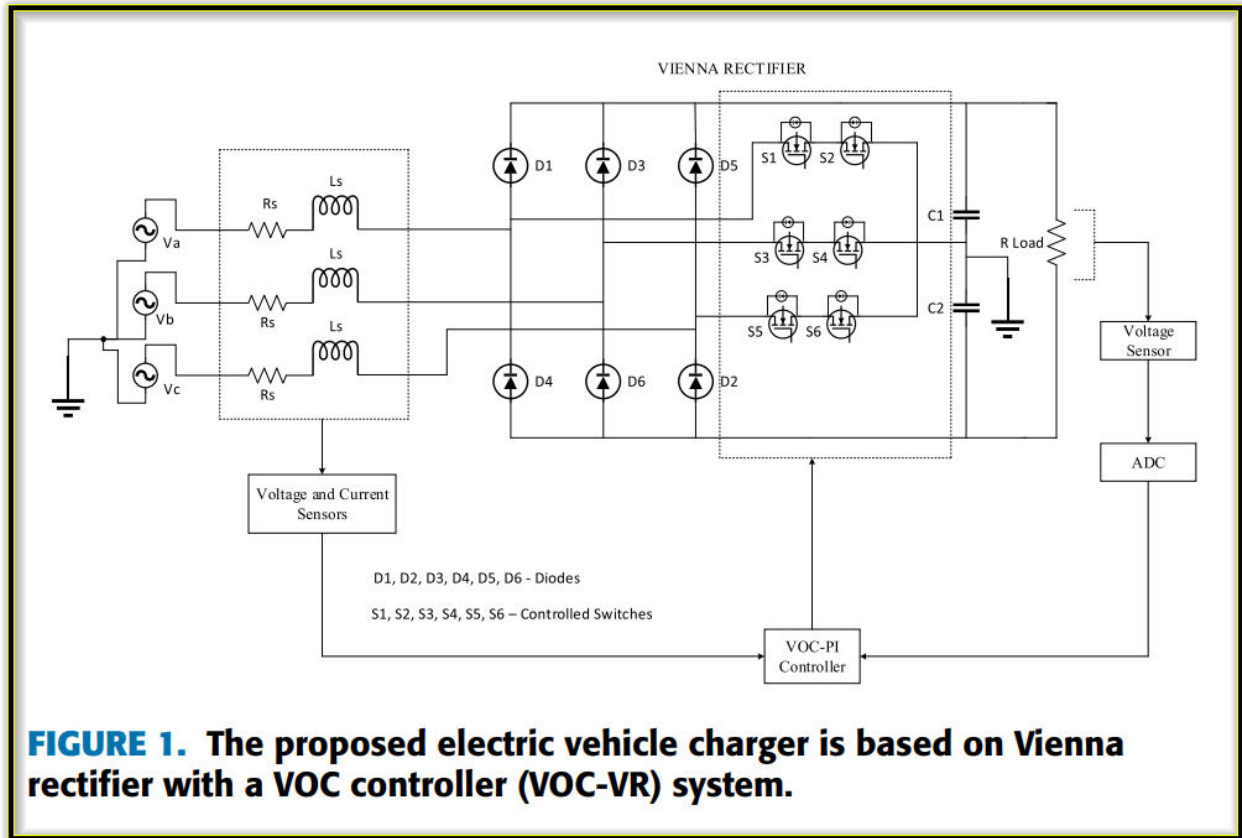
VIENNA RECTIFIER

Va

Vb

Vc

Rs

Ls

Rs

Ls

Rs

Ls

D1

D3

D5

D4

D6

D2

S1

S2

S3

S4

S5

S6

C1

C2

R Load

Voltage Sensor

ADC

Voltage and Current Sensors

D1, D2, D3, D4, D5, D6 - Diodes

S1, S2, S3, S4, S5, S6 – Controlled Switches

VOC-PI Controller

FIGURE 1. The proposed electric vehicle charger is based on Vienna rectifier with a VOC controller (VOC-VR) system.